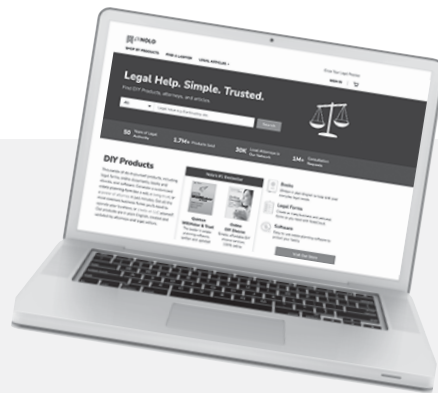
NOLO

SHOP BY PRODUCTS

FIND A LAWYER

LEGAL ARTICLES

SIGN IN

Legal Help. Simple. Trusted.

Find DIY Products, attorneys, and articles.

Search

50 Years of Legal Publishing

1.7M+ Products Sold

30K Local Attorneys in Our Network

1M+ Consultation Requests

DIY Products

Books

Legal Forms

Software

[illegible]